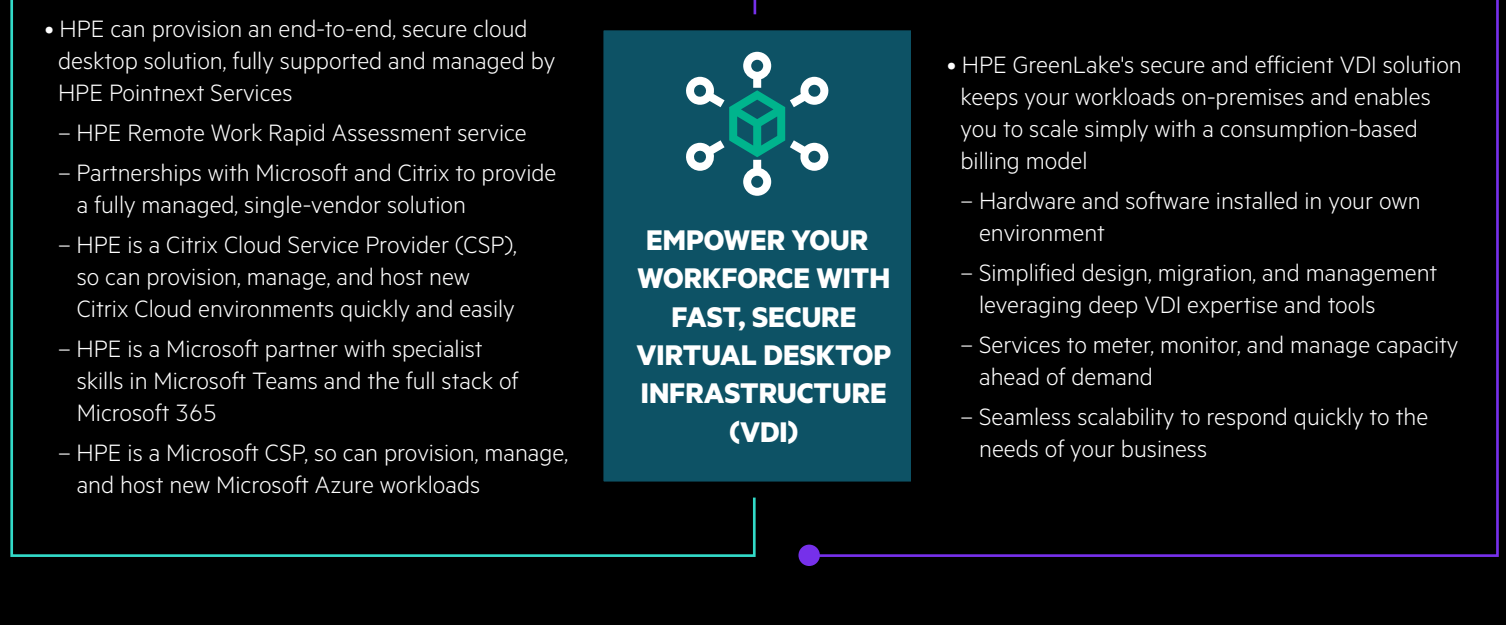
• HPE can provision an end-to-end, secure cloud desktop solution, fully supported and managed by HPE Pointnext Services

– HPE Remote Work Rapid Assessment service

– Partnerships with Microsoft and Citrix to provide a fully managed, single-vendor solution

– HPE is a Citrix Cloud Service Provider (CSP), so can provision, manage, and host new Citrix Cloud environments quickly and easily

– HPE is a Microsoft partner with specialist skills in Microsoft Teams and the full stack of Microsoft 365

– HPE is a Microsoft CSP, so can provision, manage, and host new Microsoft Azure workloads

EMPOWER YOUR WORKFORCE WITH FAST, SECURE VIRTUAL DESKTOP INFRASTRUCTURE (VDI)

• HPE GreenLake's secure and efficient VDI solution keeps your workloads on-premises and enables you to scale simply with a consumption-based billing model

– Hardware and software installed in your own environment

– Simplified design, migration, and management leveraging deep VDI expertise and tools

– Services to meter, monitor, and manage capacity ahead of demand

– Seamless scalability to respond quickly to the needs of your business